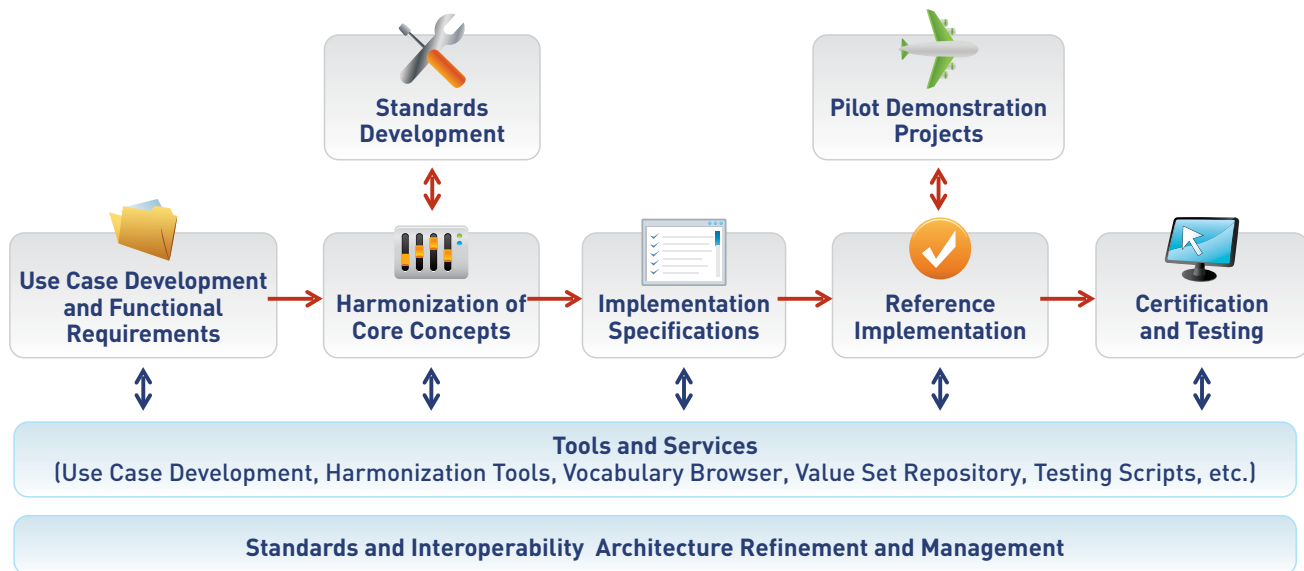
Standards Development

Pilot Demonstration Projects

Use Case Development and Functional Requirements

Harmonization of Core Concepts

Implementation Specifications

Reference Implementation

Certification and Testing

Tools and Services
(Use Case Development, Harmonization Tools, Vocabulary Browser, Value Set Repository, Testing Scripts, etc.)

Standards and Interoperability Architecture Refinement and Management